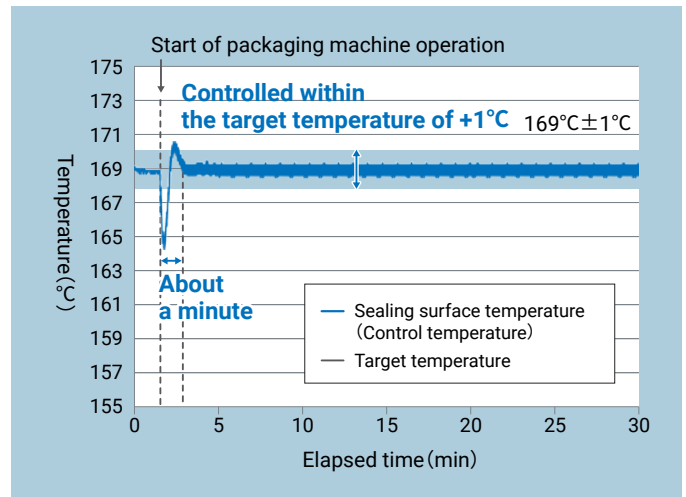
Start of packaging machine operation

Controlled within the target temperature of +1℃

169℃±1℃

175
173
171
169
167
165
163
161
159
157
155

Temperature(℃)

About a minute

Sealing surface temperature (Control temperature)
Target temperature

0
5
10
15
20
25
30

Elapsed time(min)